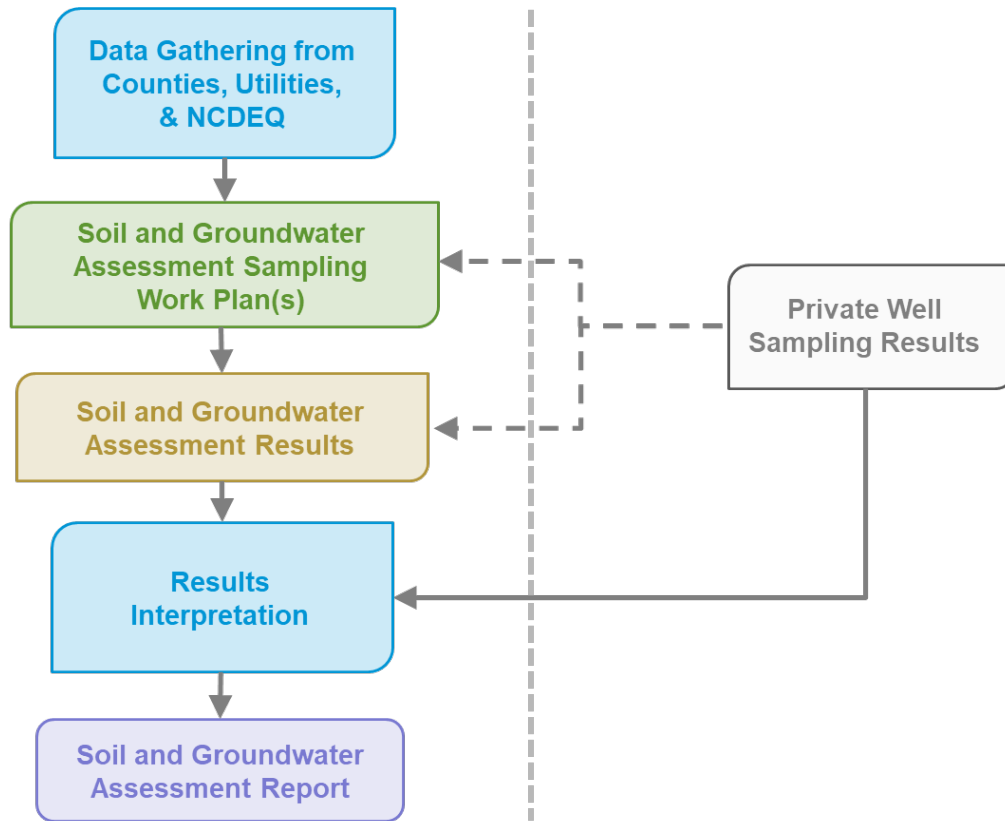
Data Gathering from Counties, Utilities, & NCDEQ

Soil and Groundwater Assessment Sampling Work Plan(s)

Soil and Groundwater Assessment Results

Results Interpretation

Soil and Groundwater Assessment Report

Private Well Sampling Results